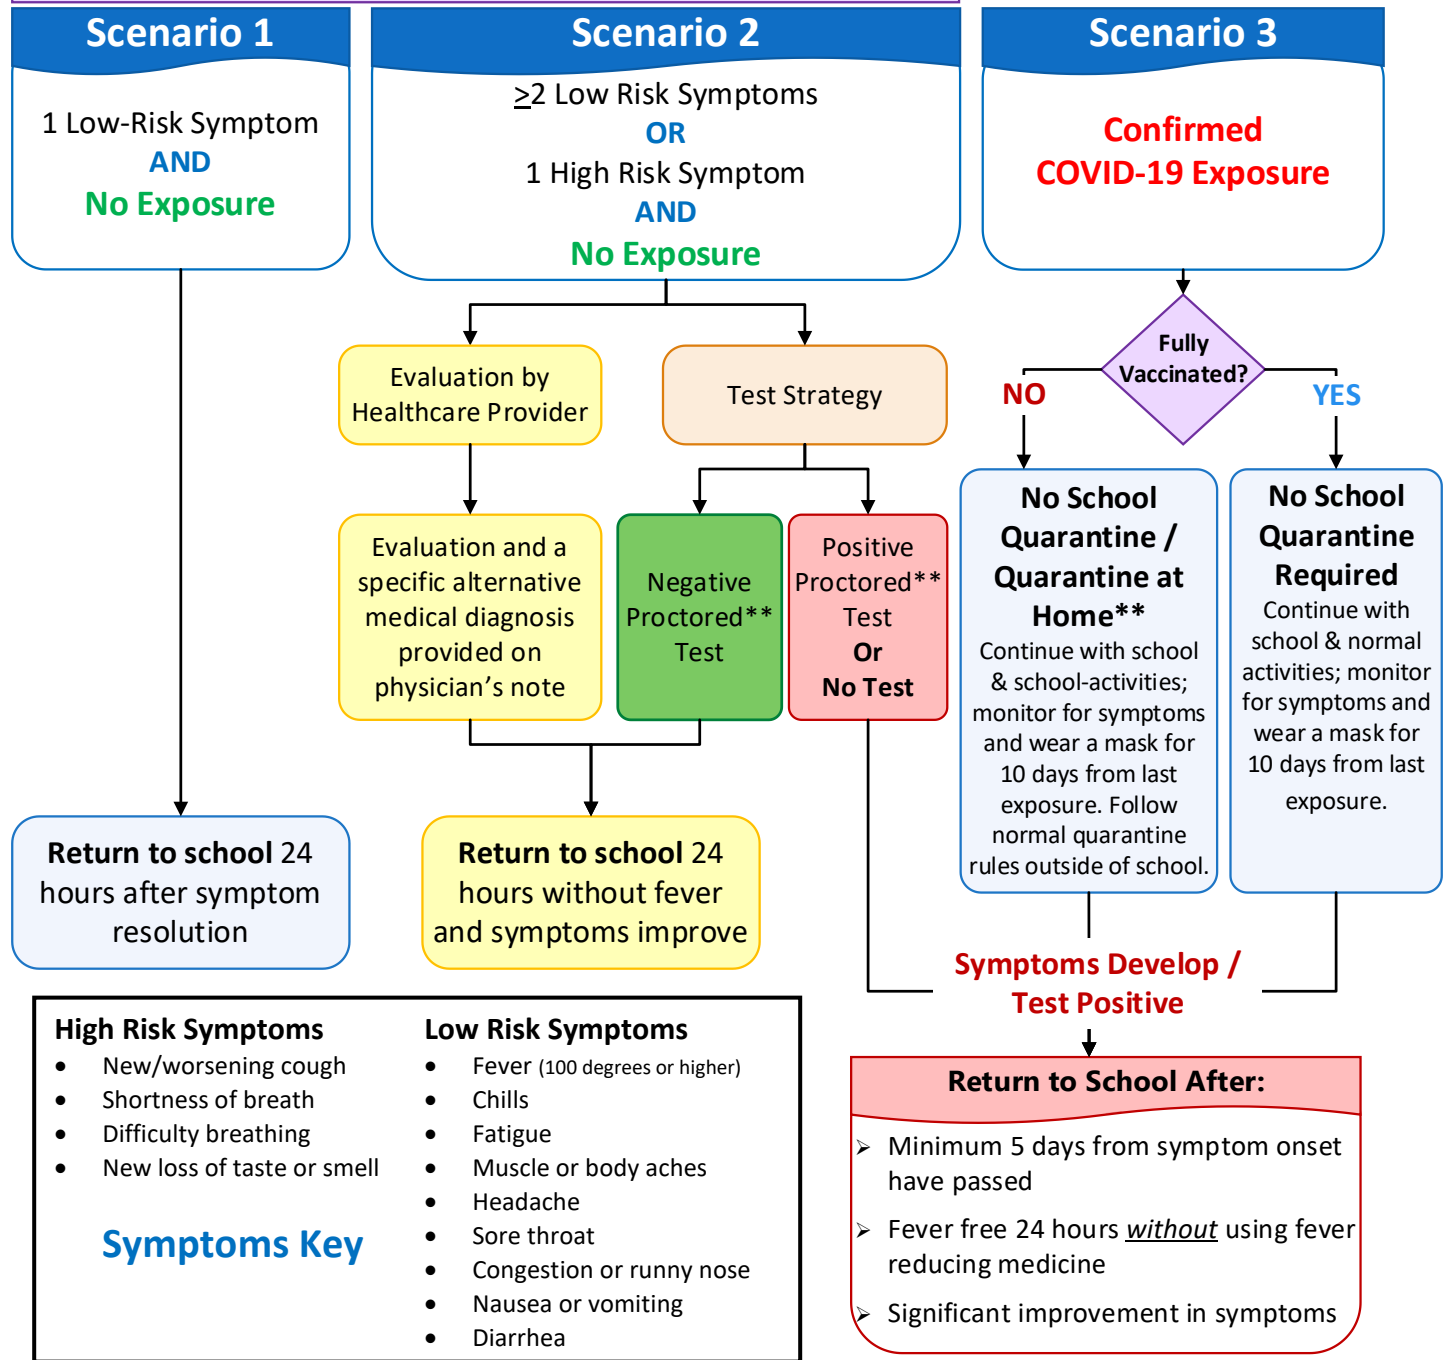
Scenario 1

1 Low-Risk Symptom
AND
No Exposure

Scenario 2

$\geq$2 Low Risk Symptoms
OR
1 High Risk Symptom
AND
No Exposure

Scenario 3

Confirmed
COVID-19 Exposure

Evaluation by Healthcare Provider

Test Strategy

Fully Vaccinated?

NO

YES

Evaluation and a specific alternative medical diagnosis provided on physician's note

Negative Proctored** Test

Positive Proctored** Test
Or
No Test

No School Quarantine / Quarantine at Home**
Continue with school & school-activities; monitor for symptoms and wear a mask for 10 days from last exposure. Follow normal quarantine rules outside of school.

No School Quarantine Required
Continue with school & normal activities; monitor for symptoms and wear a mask for 10 days from last exposure.

Return to school 24 hours after symptom resolution

Return to school 24 hours without fever and symptoms improve

Symptoms Develop / Test Positive

High Risk Symptoms
- New/worsening cough
- Shortness of breath
- Difficulty breathing
- New loss of taste or smell

Symptoms Key

Low Risk Symptoms
- Fever (100 degrees or higher)
- Chills
- Fatigue
- Muscle or body aches
- Headache
- Sore throat
- Congestion or runny nose
- Nausea or vomiting
- Diarrhea

Return to School After:
- Minimum 5 days from symptom onset have passed
- Fever free 24 hours *without* using fever reducing medicine
- Significant improvement in symptoms